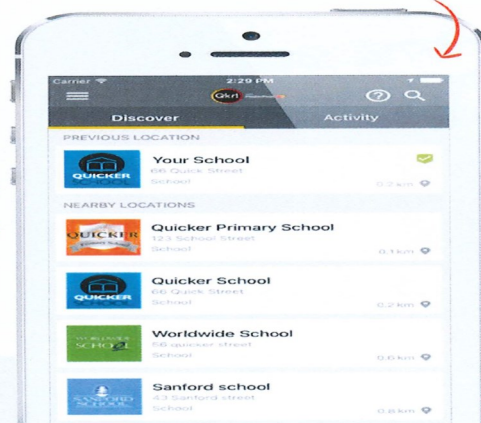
Carrier
2:29 PM
Qkr!
Discover
Activity
PREVIOUS LOCATION
QUICKER SCHOOL
Your School
66 Quick Street
School
0.2 km
NEARBY LOCATIONS
QUICKER
Quicker Primary School
123 School Street
School
0.1 km
QUICKER SCHOOL
Quicker School
66 Quick Street
School
0.2 km
WORLDWIDE SCHOOL
Worldwide School
56 quicker street
School
0.6 km
SANFORD SCHOOL
Sanford school
43 Sanford street
School
0.8 km